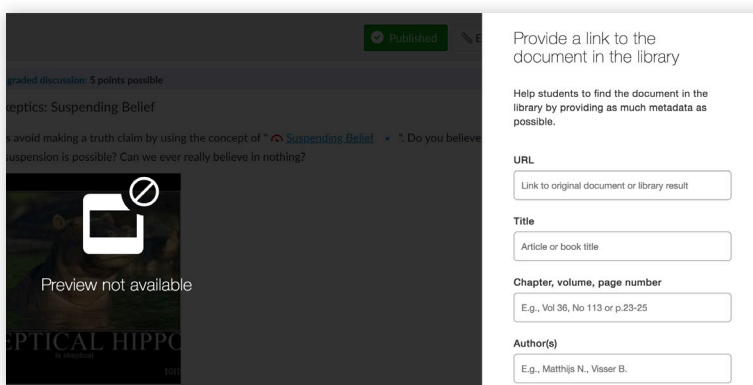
Published

graded discussion: 5 points possible

keptics: Suspending Belief

s avoid making a truth claim by using the concept of " Suspending Belief ". Do you believe suspension is possible? Can we ever really believe in nothing?

Preview not available

EPTICAL HIPPO

is skeptical

Provide a link to the document in the library

Help students to find the document in the library by providing as much metadata as possible.

URL

Link to original document or library result

Title

Article or book title

Chapter, volume, page number

E.g., Vol 36, No 113 or p.23-25

Author(s)

E.g., Matthijs N., Visser B.